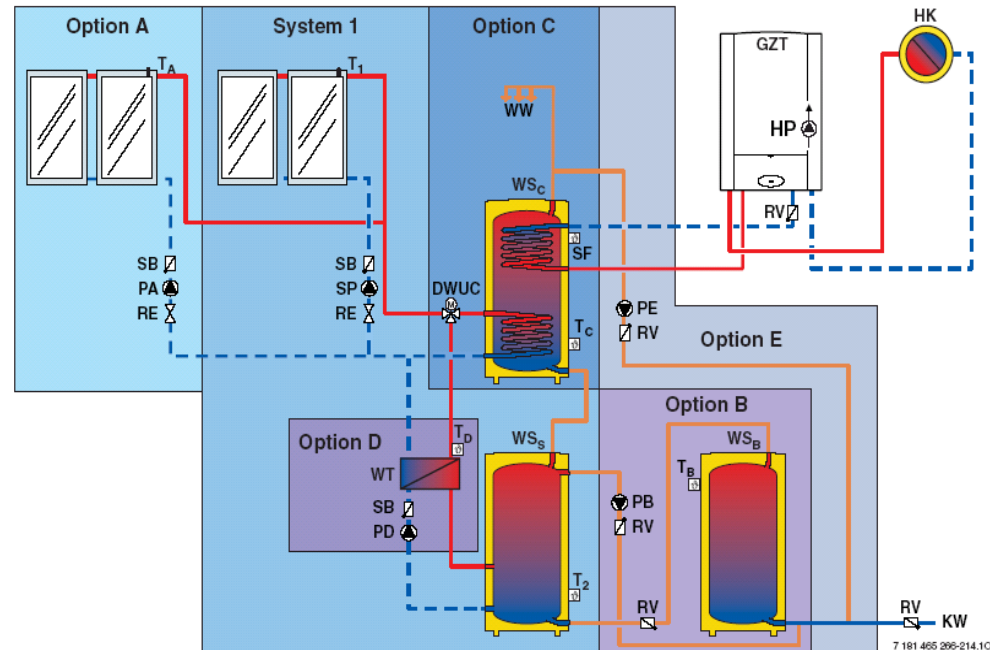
Option A
System 1
Option C
GZT
HK
$T_A$
$T_1$
WW
HP
$WS_C$
RV
SF
SB
PA
RE
SB
SP
RE
DWUC
$T_C$
PE
RV
Option E
Option B
Option D
$T_D$
$WS_S$
$WS_B$
$T_B$
WT
PB
RV
SB
PD
$T_2$
RV
RV
KW
7 181 465 266-214.1O